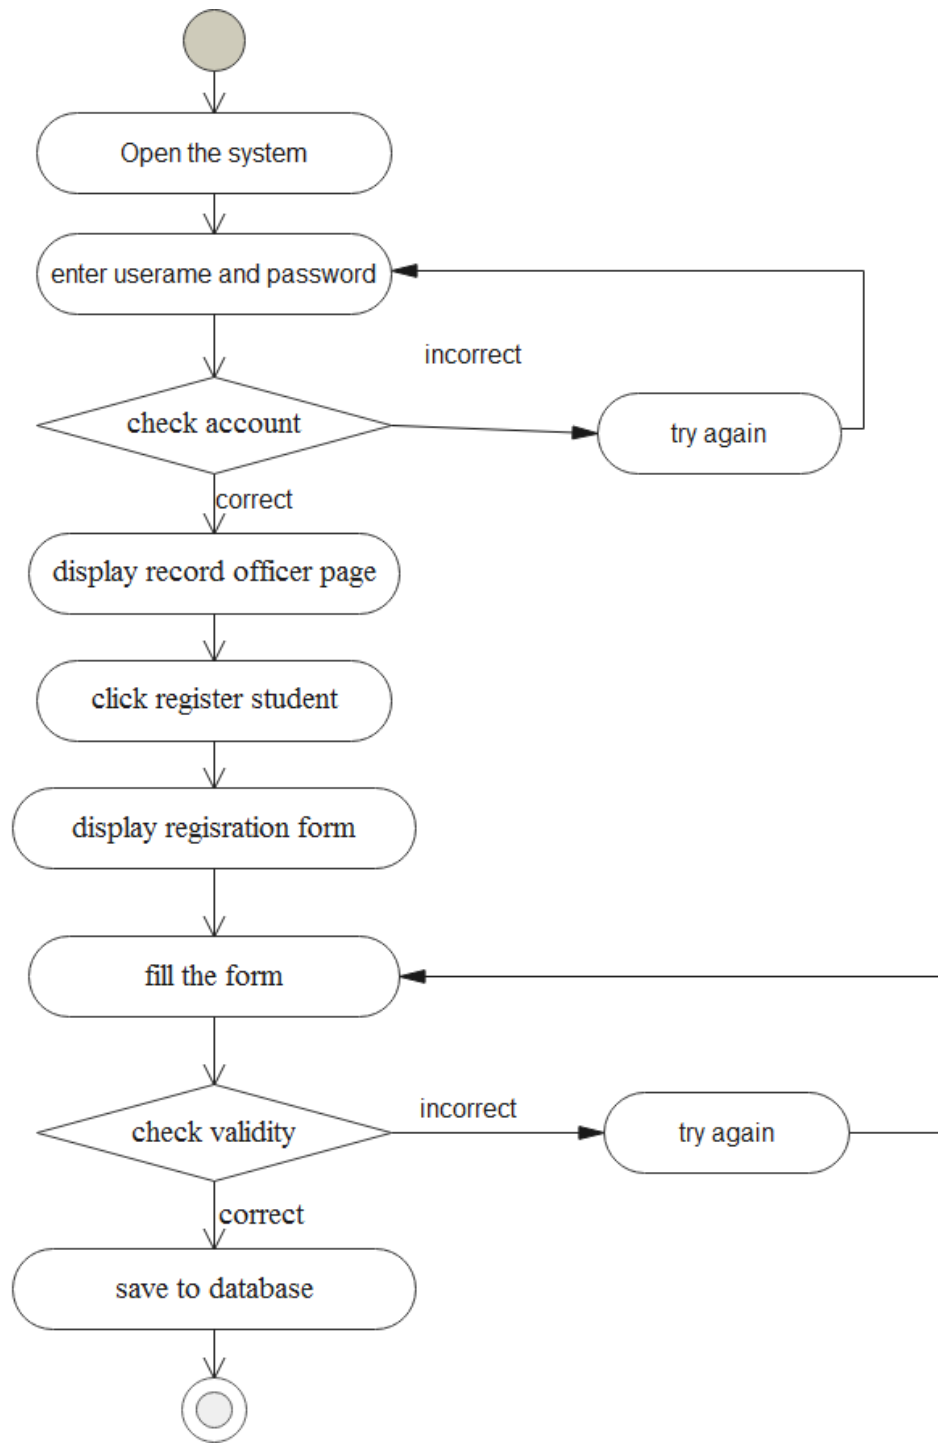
Open the system

enter userame and password

incorrect

check account

try again

correct

display record officer page

click register student

display regisration form

fill the form

check validity

incorrect

try again

correct

save to database